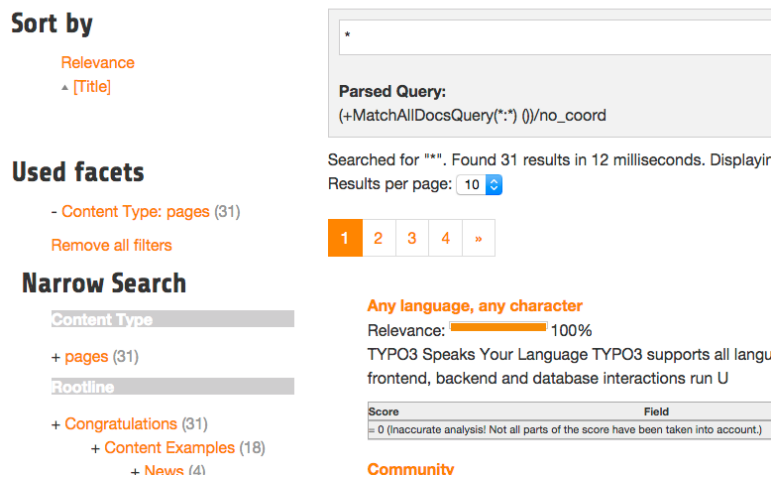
Sort by

Relevance

▲ [Title]

Used facets

- Content Type: pages (31)

Remove all filters

Narrow Search

Content Type

+ pages (31)

Rootline

+ Congratulations (31)

+ Content Examples (18)

+ News (4)

*

Parsed Query:
(+MatchAllDocsQuery(*:*) ())/no_coord

Searched for "*". Found 31 results in 12 milliseconds. Displayin

Results per page: 10

1 2 3 4 »

Any language, any character

Relevance: 100%

TYPO3 Speaks Your Language TYPO3 supports all langu frontend, backend and database interactions run U

| Score | Field |
|---|---|
| = 0 (inaccurate analysis! Not all parts of the score have been taken into account.) | |

Community